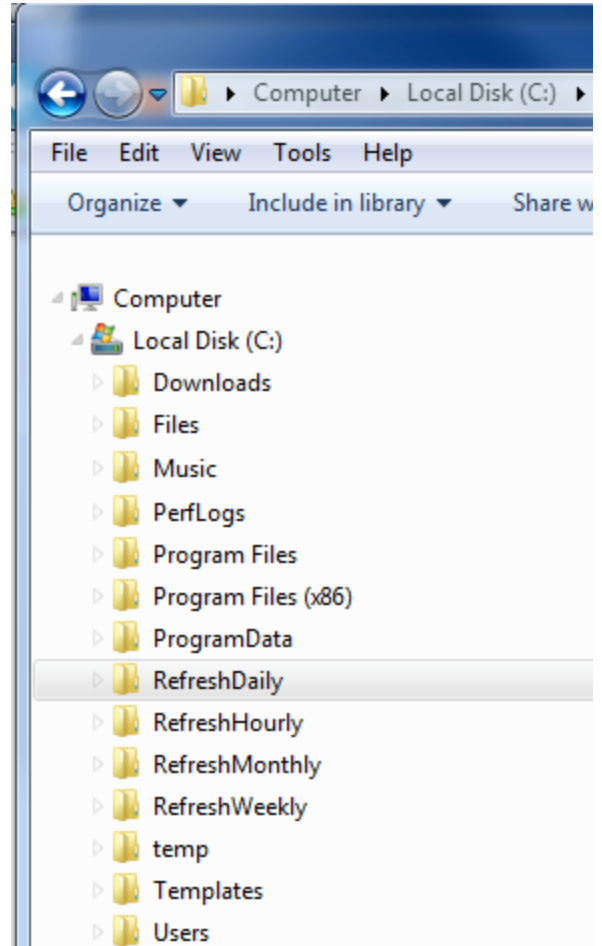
Computer ▸ Local Disk (C:) ▸

File Edit View Tools Help

Organize ▾ Include in library ▾ Share w

Computer
Local Disk (C:)
Downloads
Files
Music
PerfLogs
Program Files
Program Files (x86)
ProgramData
RefreshDaily
RefreshHourly
RefreshMonthly
RefreshWeekly
temp
Templates
Users